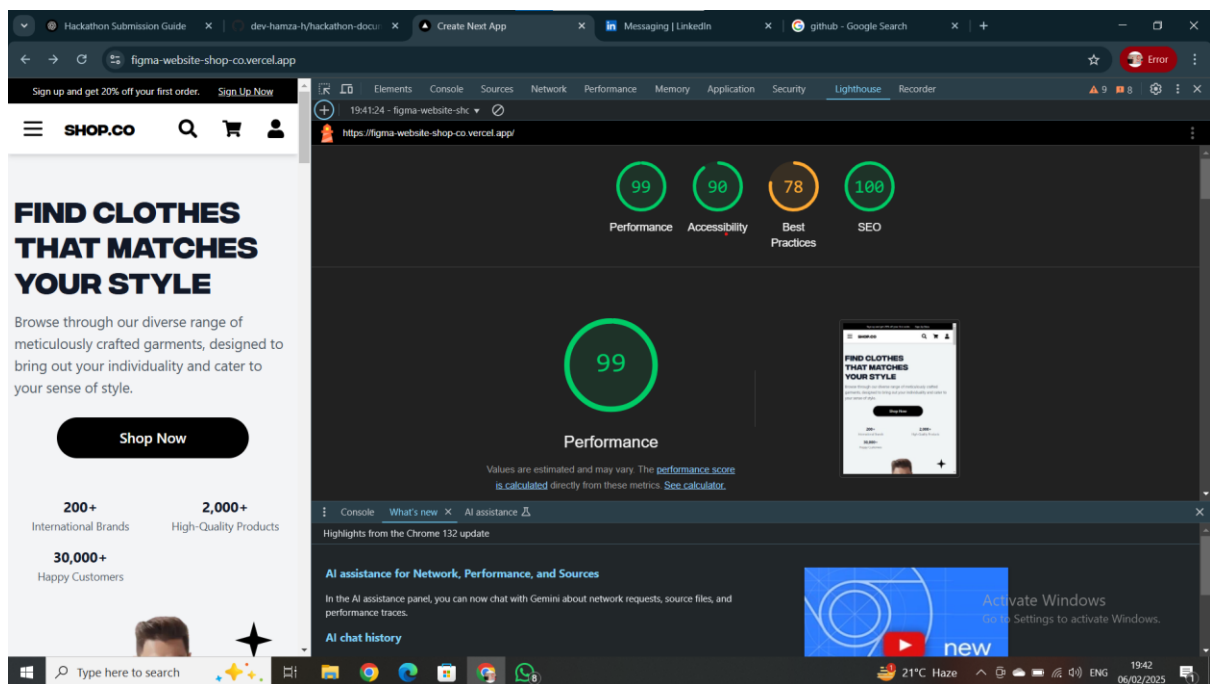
Hackathon Submission Guide ×
dev-hamza-h/hackathon-docu ×
Create Next App ×
Messaging | LinkedIn ×
github - Google Search ×
+

figma-website-shop-co.vercel.app

Error

Sign up and get 20% off your first order. Sign Up Now

SHOP.CO

FIND CLOTHES THAT MATCHES YOUR STYLE

Browse through our diverse range of meticulously crafted garments, designed to bring out your individuality and cater to your sense of style.

Shop Now

200+
International Brands

2,000+
High-Quality Products

30,000+
Happy Customers

Elements Console Sources Network Performance Memory Application Security Lighthouse Recorder

9 8

19:41:24 - figma-website-shc

https://figma-website-shop-co.vercel.app/

99
Performance

90
Accessibility

78
Best Practices

100
SEO

99

Performance

Values are estimated and may vary. The performance score is calculated directly from these metrics. See calculator.

Console What's new × AI assistance

Highlights from the Chrome 132 update

AI assistance for Network, Performance, and Sources

In the AI assistance panel, you can now chat with Gemini about network requests, source files, and performance traces.

AI chat history

new

Activate Windows
Go to Settings to activate Windows.

Type here to search

21°C Haze ENG 19:42 06/02/2025